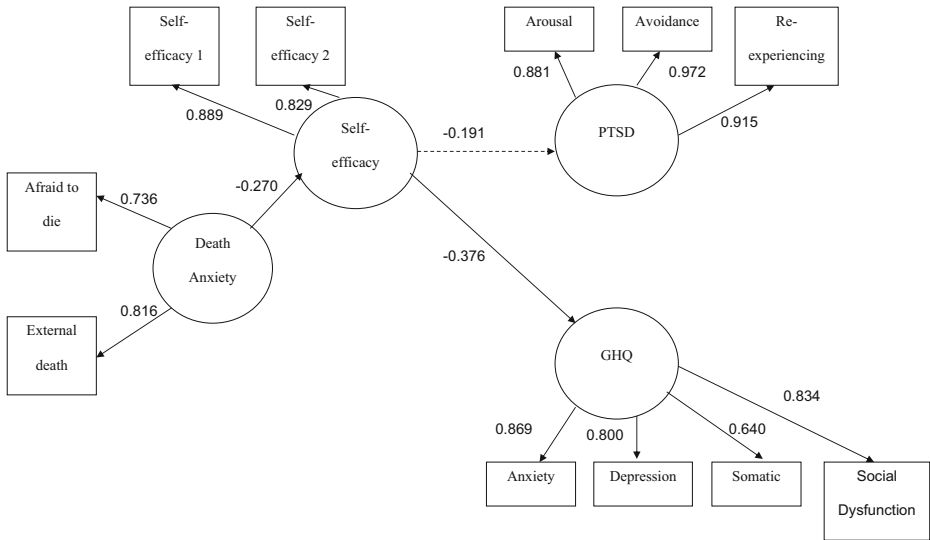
Self-efficacy 1

Self-efficacy 2

Arousal

Avoidance

Re-experiencing

0.881

0.972

0.829

0.889

Self-efficacy

-0.191

PTSD

0.915

Afraid to die

0.736

-0.270

Death Anxiety

-0.376

0.816

External death

GHQ

0.834

0.869

0.800

0.640

Anxiety

Depression

Somatic

Social Dysfunction